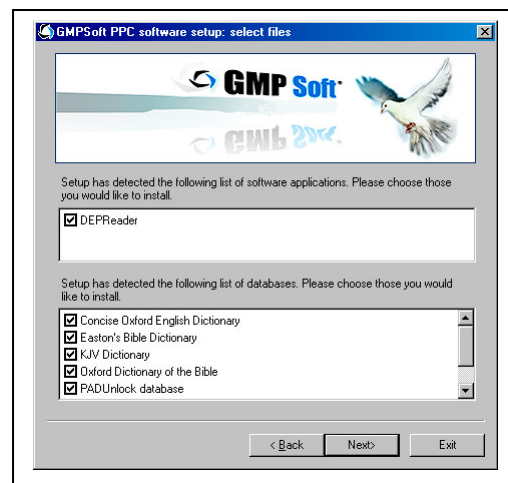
GMPSoft PPC software setup: select files

GMP Soft

Setup has detected the following list of software applications. Please choose those you would like to install.

DEPReader

Setup has detected the following list of databases. Please choose those you would like to install.

Concise Oxford English Dictionary
Easton's Bible Dictionary
KJV Dictionary
Oxford Dictionary of the Bible
PADUnlock database

< Back
Next>
Exit